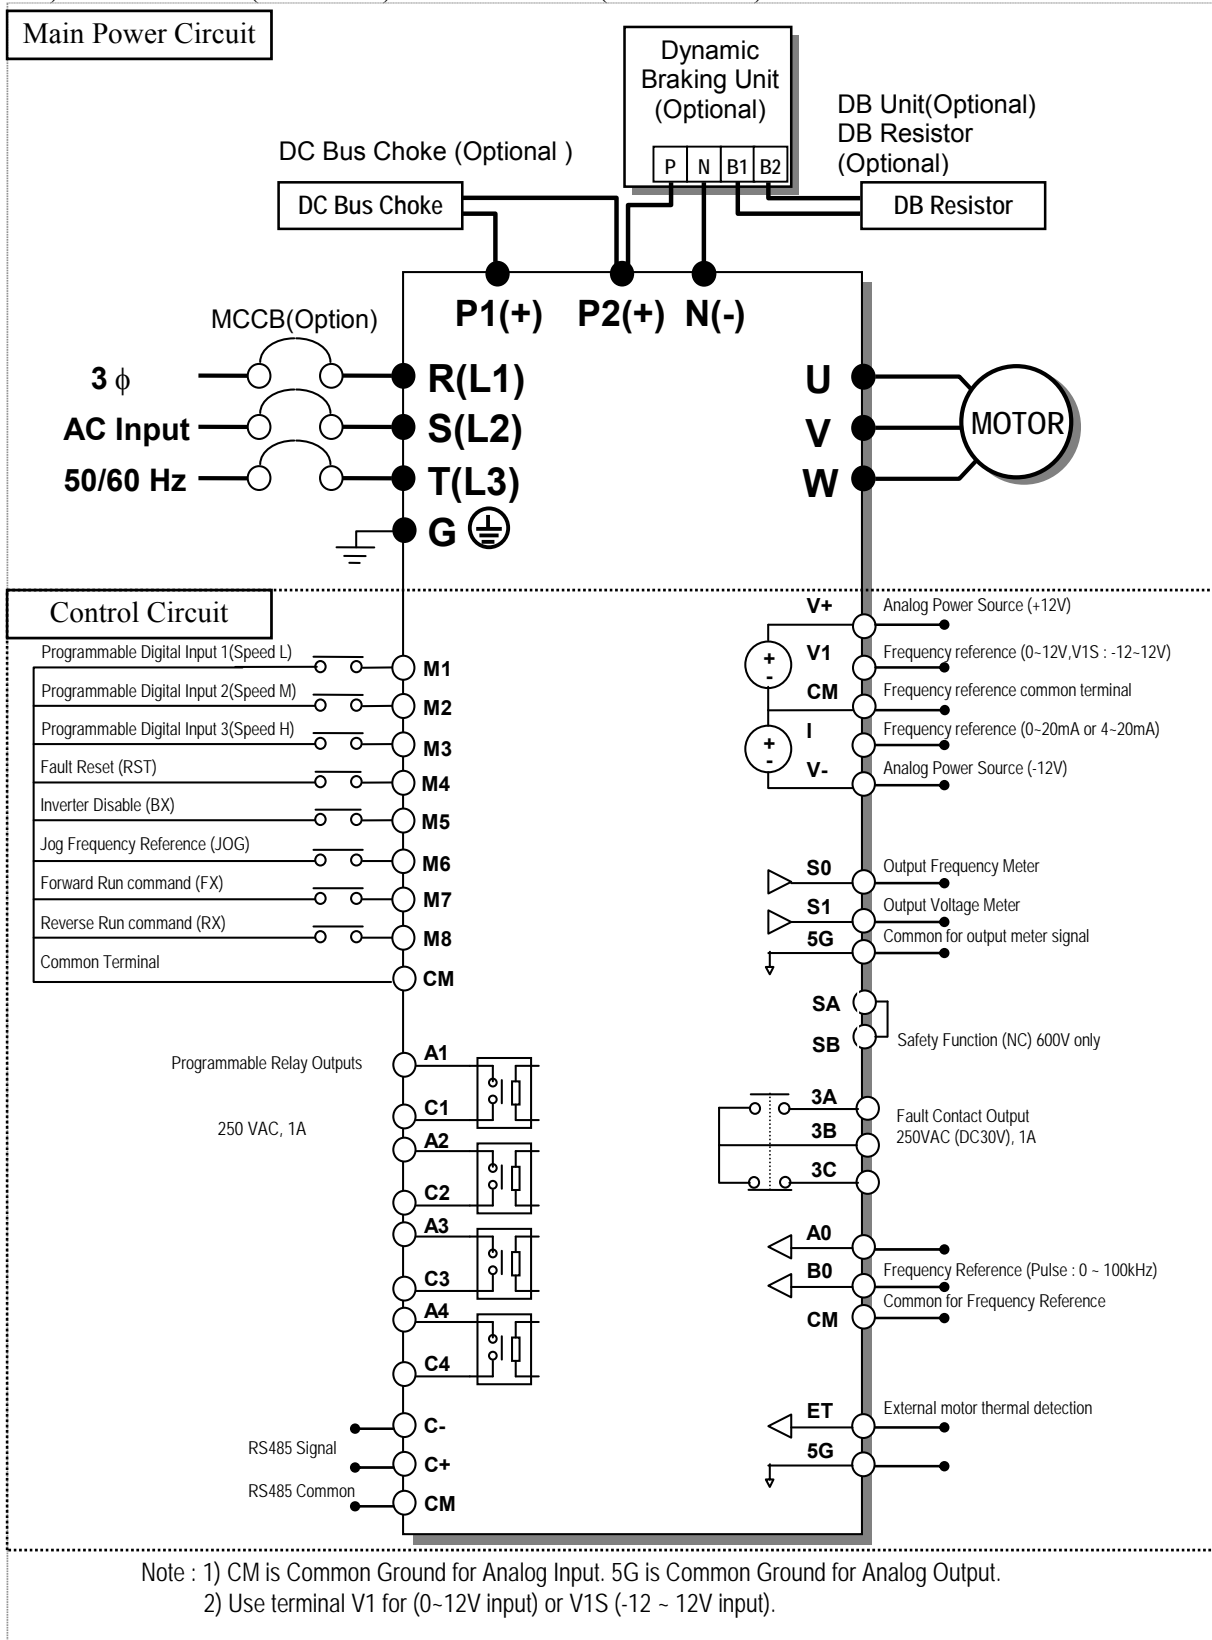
Main Power Circuit

Dynamic Braking Unit (Optional)

P N B1 B2

DB Unit(Optional) DB Resistor (Optional)

DC Bus Choke (Optional )

DC Bus Choke

DB Resistor

P1(+) P2(+) N(-)

MCCB(Option)

3 $\phi$
AC Input
50/60 Hz

R(L1)
S(L2)
T(L3)
G

U
V
W

MOTOR

Control Circuit

Programmable Digital Input 1(Speed L) M1
Programmable Digital Input 2(Speed M) M2
Programmable Digital Input 3(Speed H) M3
Fault Reset (RST) M4
Inverter Disable (BX) M5
Jog Frequency Reference (JOG) M6
Forward Run command (FX) M7
Reverse Run command (RX) M8
Common Terminal CM

Programmable Relay Outputs

250 VAC, 1A

A1
C1
A2
C2
A3
C3
A4
C4

C-
RS485 Signal
C+
RS485 Common
CM

V+ Analog Power Source (+12V)
V1 Frequency reference (0~12V,V1S : -12~12V)
CM Frequency reference common terminal
I Frequency reference (0~20mA or 4~20mA)
V- Analog Power Source (-12V)

+
-
+
-

S0 Output Frequency Meter
S1 Output Voltage Meter
5G Common for output meter signal

SA
SB Safety Function (NC) 600V only

3A
3B Fault Contact Output 250VAC (DC30V), 1A
3C

A0
B0 Frequency Reference (Pulse : 0 ~ 100kHz)
CM Common for Frequency Reference

ET External motor thermal detection
5G

Note : 1) CM is Common Ground for Analog Input. 5G is Common Ground for Analog Output.
2) Use terminal V1 for (0~12V input) or V1S (-12 ~ 12V input).